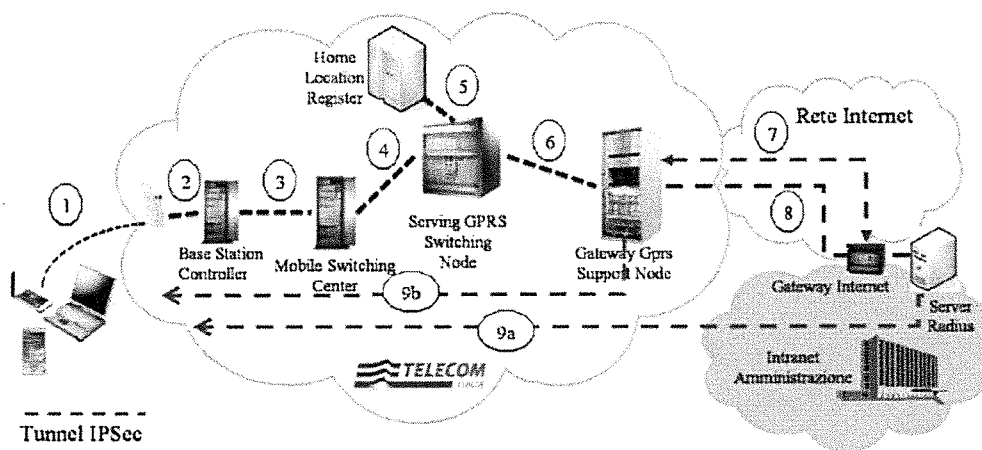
Home Location Register

5

Rete Internet

7

4

6

1

2

3

8

Serving GPRS Switching Node

Base Station Controller

Mobile Switching Center

Gateway Gprs Support Node

Gateway Internet

Server Radius

9b

9a

TELECOM

Intranet Amministrazione

Tunnel IPSec